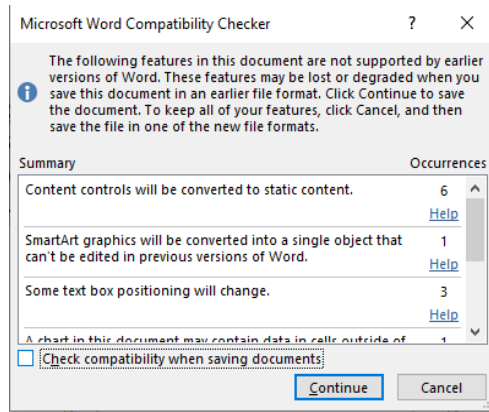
Microsoft Word Compatibility Checker ? ×

The following features in this document are not supported by earlier versions of Word. These features may be lost or degraded when you save this document in an earlier file format. Click Continue to save the document. To keep all of your features, click Cancel, and then save the file in one of the new file formats.

| Summary | Occurrences |
|---|---|
| Content controls will be converted to static content. | 6 Help |
| SmartArt graphics will be converted into a single object that can't be edited in previous versions of Word. | 1 Help |
| Some text box positioning will change. | 3 Help |
| A chart in this document may contain data in cells outside of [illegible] | 1 |

Check compatibility when saving documents

Continue Cancel